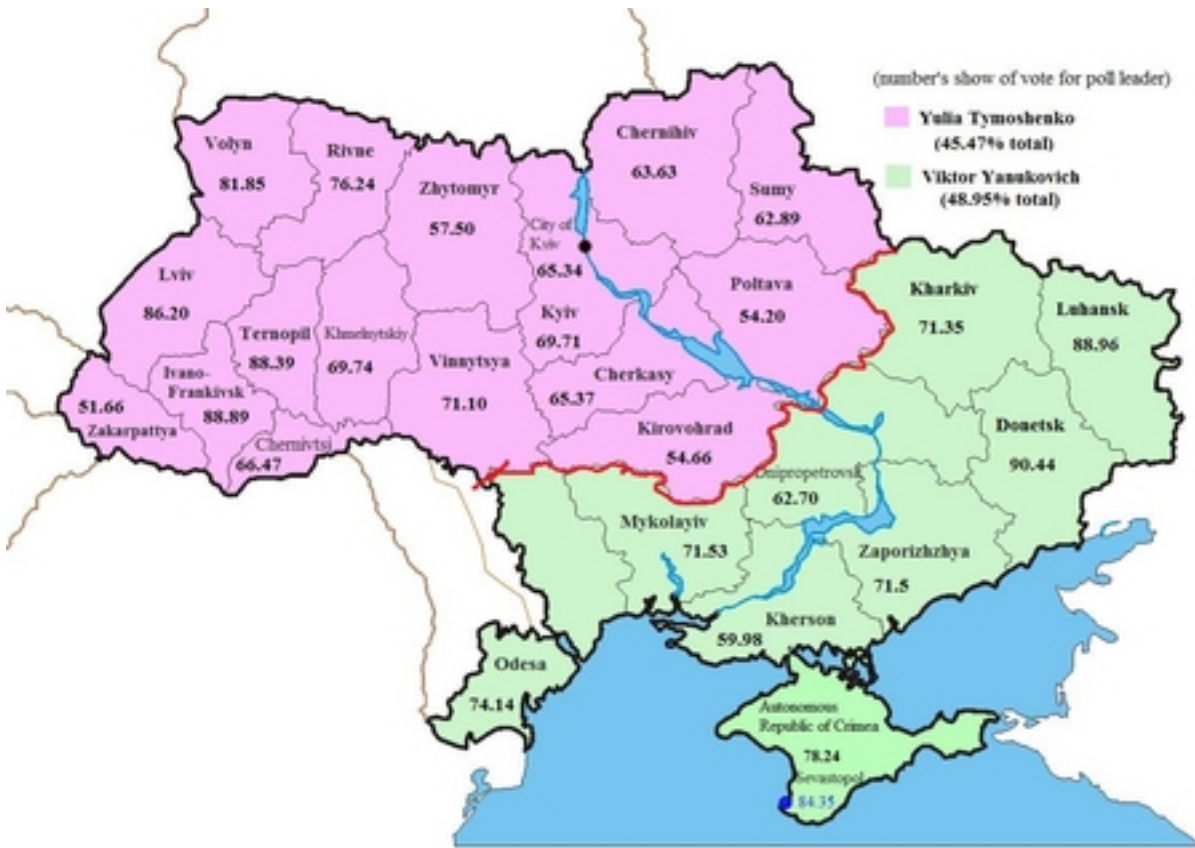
(number's show of vote for poll leader)

Yulia Tymoshenko (45.47% total)

Viktor Yanukovich (48.95% total)

Volyn 81.85

Rivne 76.24

Zhytomyr 57.50

City of Kyiv 65.34

Chernihiv 63.63

Sumy 62.89

Lviv 86.20

Ternopil 88.39

Khmelnytskiy 69.74

Vinnytsya 71.10

Kyiv 69.71

Poltava 54.20

Kharkiv 71.35

Luhansk 88.96

Ivano-Frankivsk 88.89

51.66 Zakarpattya

Chernivtsi 66.47

Cherkasy 65.37

Kirovohrad 54.66

Donetsk 90.44

Dnipropetrovsk 62.70

Mykolayiv 71.53

Zaporizhzhya 71.5

Kherson 59.98

Odesa 74.14

Autonomous Republic of Crimea 78.24

Sevastopol 84.35